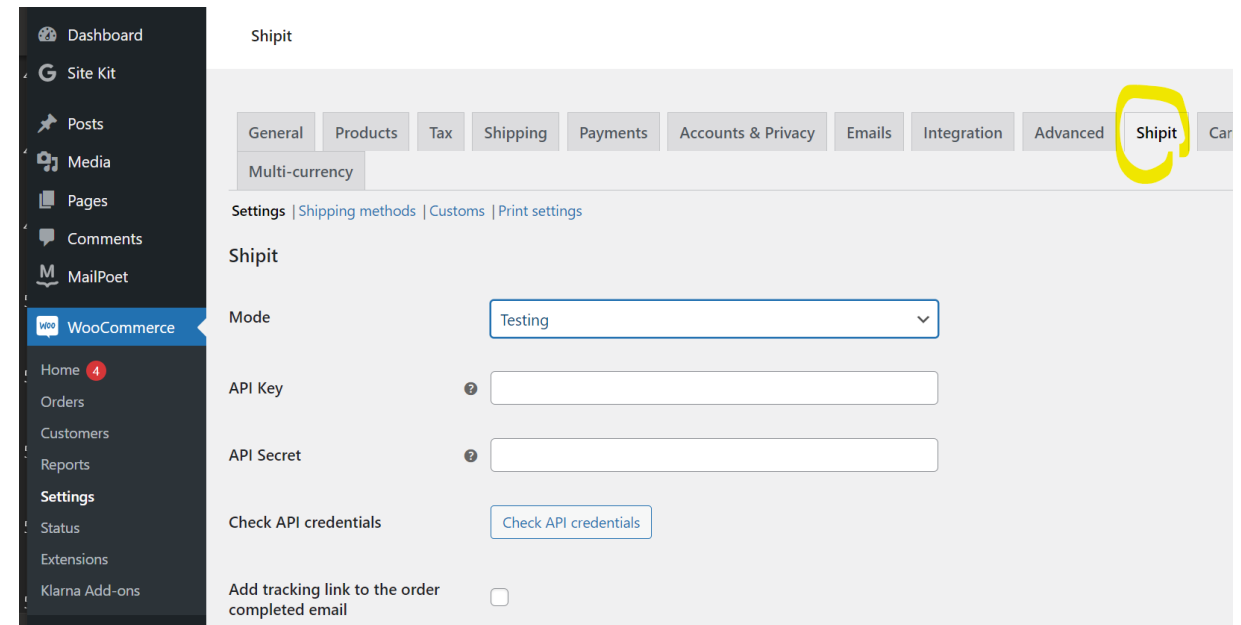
Dashboard
Site Kit
Posts
Media
Pages
Comments
MailPoet
WooCommerce
Home 4
Orders
Customers
Reports
Settings
Status
Extensions
Klarna Add-ons

Shipit

General | Products | Tax | Shipping | Payments | Accounts & Privacy | Emails | Integration | Advanced | Shipit | Car
Multi-currency

Settings | Shipping methods | Customs | Print settings

Shipit

Mode Testing

API Key

API Secret

Check API credentials Check API credentials

Add tracking link to the order completed email